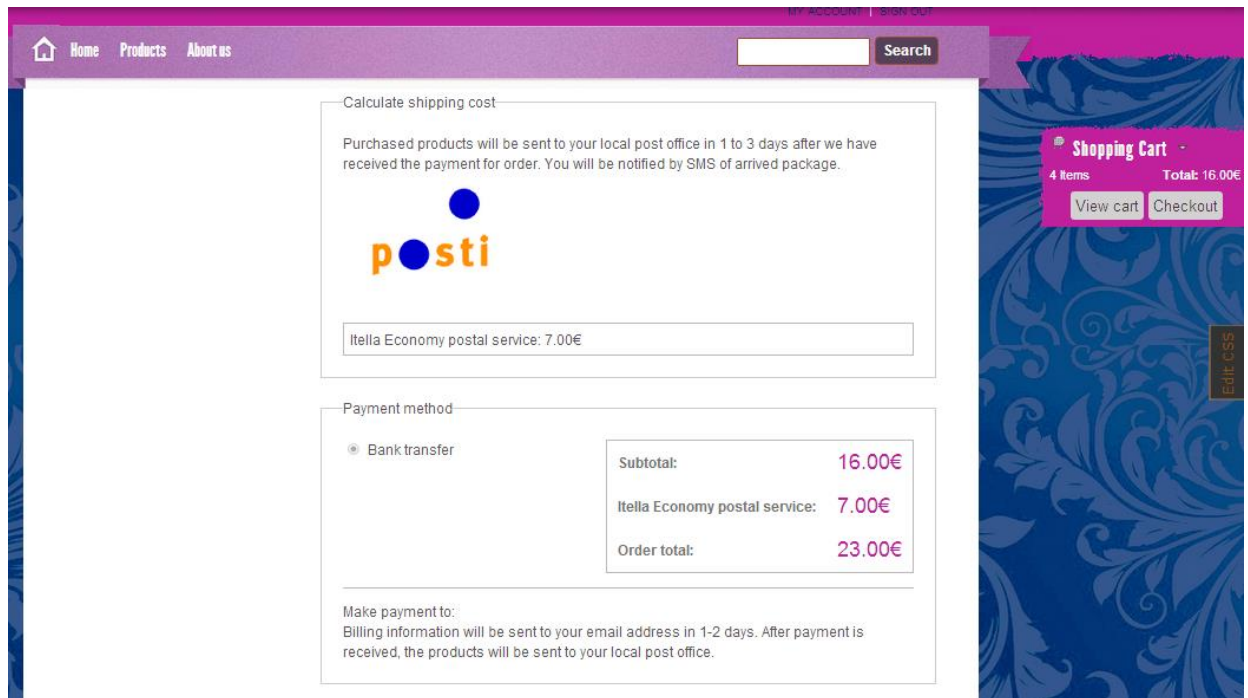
MY ACCOUNT | SIGN OUT

Home Products About us

Search

Calculate shipping cost

Purchased products will be sent to your local post office in 1 to 3 days after we have received the payment for order. You will be notified by SMS of arrived package.

posti

Itella Economy postal service: 7.00€

Payment method

Bank transfer

| Subtotal: | 16.00€ |
|---|---|
| Itella Economy postal service: | 7.00€ |
| Order total: | 23.00€ |

Make payment to:
Billing information will be sent to your email address in 1-2 days. After payment is received, the products will be sent to your local post office.

Shopping Cart
4 Items Total: 16.00€
View cart Checkout

Edit CSS